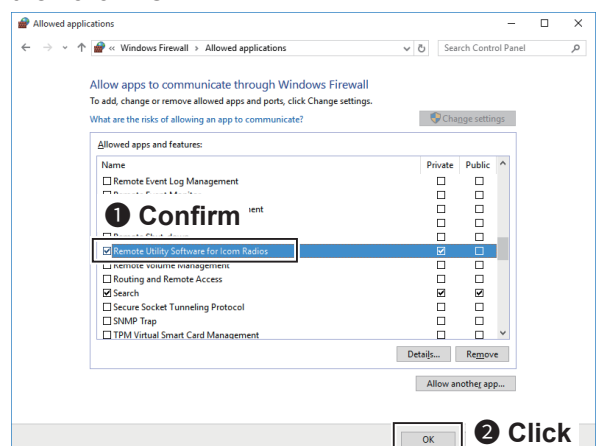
Allowed applications

« Windows Firewall › Allowed applications

Search Control Panel

Allow apps to communicate through Windows Firewall

To add, change or remove allowed apps and ports, click Change settings.

What are the risks of allowing an app to communicate?

Change settings

Allowed apps and features:

| Name | Private | Public |
|---|---|---|
| ☐ Remote Event Log Management | ☐ | ☐ |
| ☐ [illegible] | ☐ | ☐ |
| ☐ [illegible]ent | ☐ | ☐ |
| ☐ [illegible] | ☐ | ☐ |
| ☐ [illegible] | ☐ | ☐ |
| ☑ Remote Utility Software for Icom Radios | ☑ | ☐ |
| ☐ Remote Volume Management | ☐ | ☐ |
| ☐ Routing and Remote Access | ☐ | ☐ |
| ☑ Search | ☑ | ☑ |
| ☐ Secure Socket Tunneling Protocol | ☐ | ☐ |
| ☐ SNMP Trap | ☐ | ☐ |
| ☐ TPM Virtual Smart Card Management | ☐ | ☐ |

❶ Confirm

Details... Remove

Allow another app...

OK

❷ Click